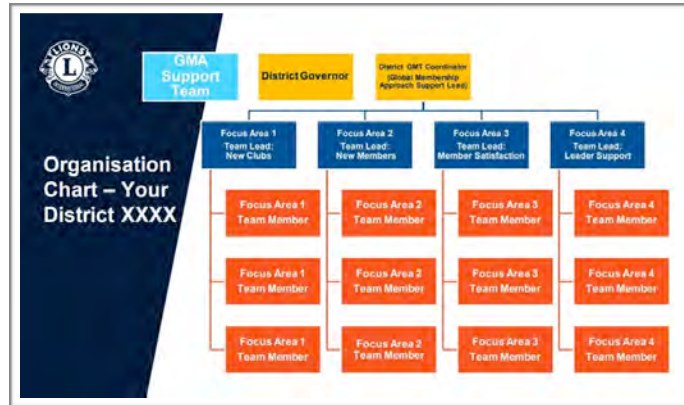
LIONS INTERNATIONAL

Organisation Chart – Your District XXXX

GMA Support Team

District Governor

District GMT Coordinator (Global Membership Approach Support Lead)

Focus Area 1 Team Lead: New Clubs

Focus Area 2 Team Lead: New Members

Focus Area 3 Team Lead: Member Satisfaction

Focus Area 4 Team Lead: Leader Support

Focus Area 1 Team Member

Focus Area 1 Team Member

Focus Area 1 Team Member

Focus Area 2 Team Member

Focus Area 2 Team Member

Focus Area 2 Team Member

Focus Area 3 Team Member

Focus Area 3 Team Member

Focus Area 3 Team Member

Focus Area 4 Team Member

Focus Area 4 Team Member

Focus Area 4 Team Member